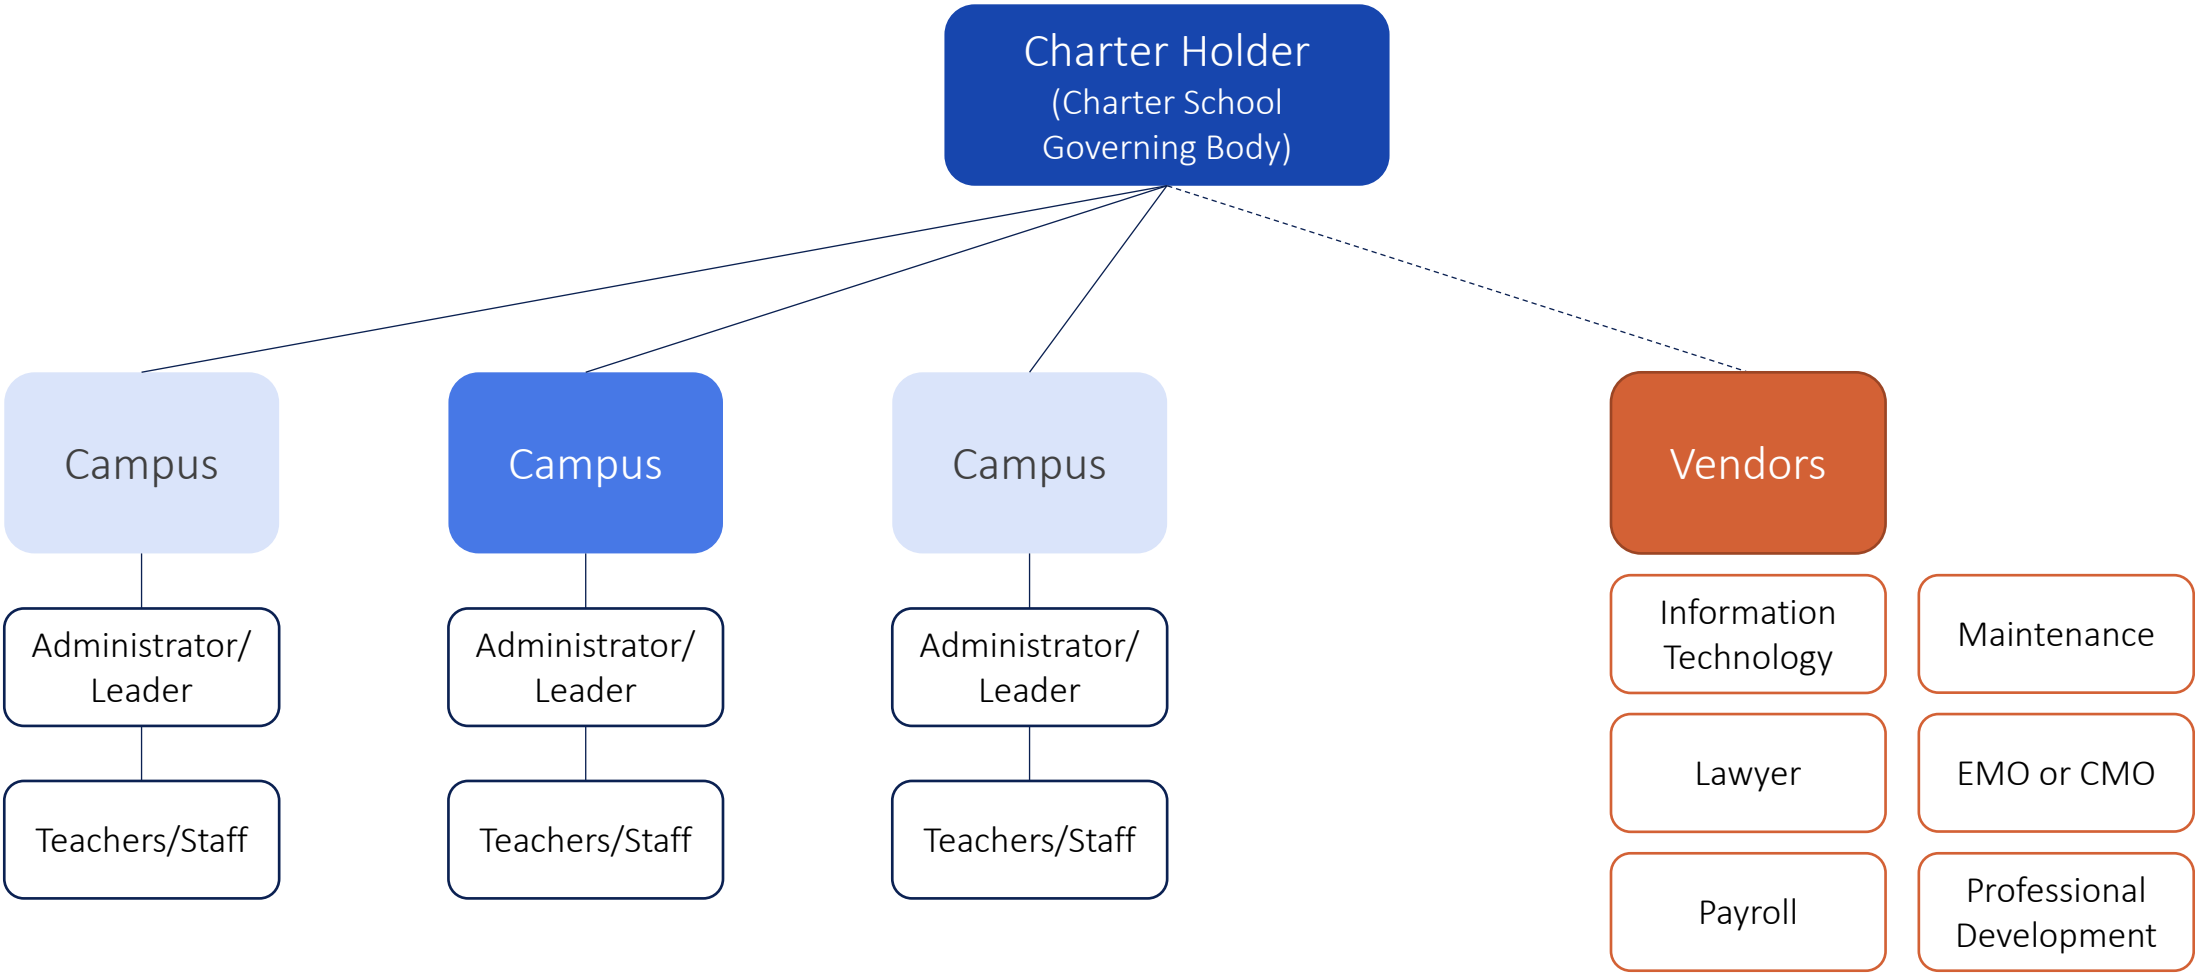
Charter Holder
(Charter School Governing Body)

Campus

Administrator/ Leader

Teachers/Staff

Campus

Administrator/ Leader

Teachers/Staff

Campus

Administrator/ Leader

Teachers/Staff

Vendors

Information Technology

Maintenance

Lawyer

EMO or CMO

Payroll

Professional Development